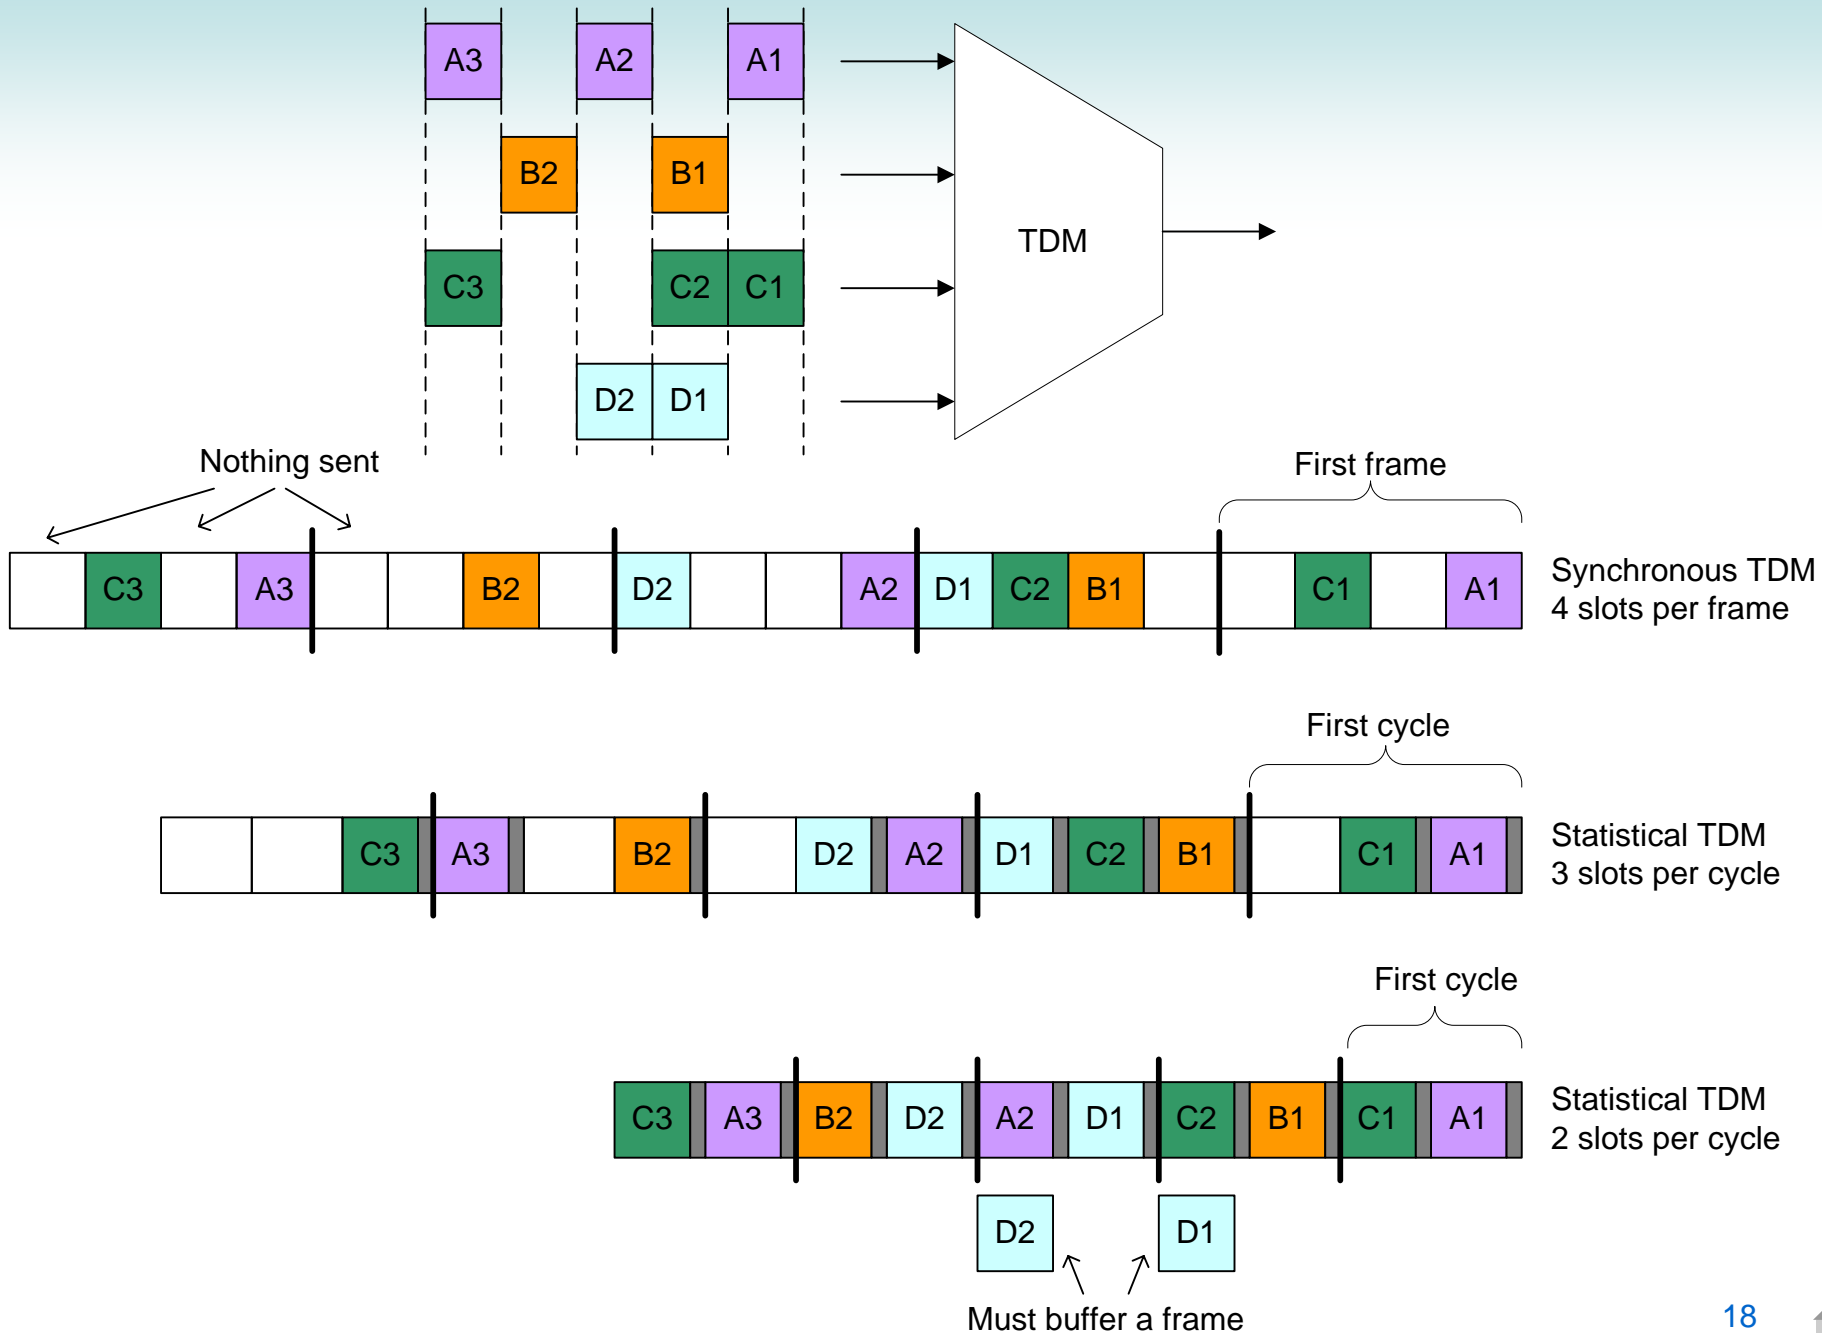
A3 A2 A1

B2 B1

C3 C2 C1

D2 D1

TDM

Nothing sent

First frame

C3 A3 B2 D2 A2 D1 C2 B1 C1 A1

Synchronous TDM
4 slots per frame

First cycle

C3 A3 B2 D2 A2 D1 C2 B1 C1 A1

Statistical TDM
3 slots per cycle

First cycle

C3 A3 B2 D2 A2 D1 C2 B1 C1 A1

Statistical TDM
2 slots per cycle

D2 D1

Must buffer a frame

18